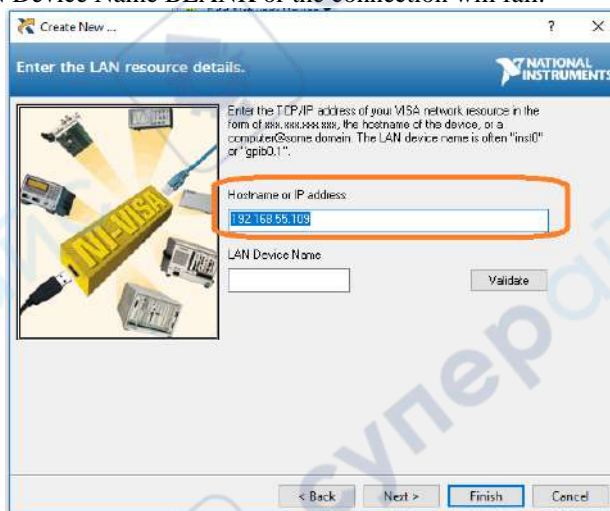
Device Name BLANK or the connection will fail.

Create New ...

?

X

Enter the LAN resource details.

NATIONAL INSTRUMENTS

NI-VISA

Enter the TCP/IP address of your VISA network resource in the form of xxx.xxx.xxx.xxx, the hostname of the device, or a computer@some domain. The LAN device name is often "inst0" or "gpib0,1".

Hostname or IP address

192.168.55.109

LAN Device Name

Validate

< Back

Next >

Finish

Cancel

супер